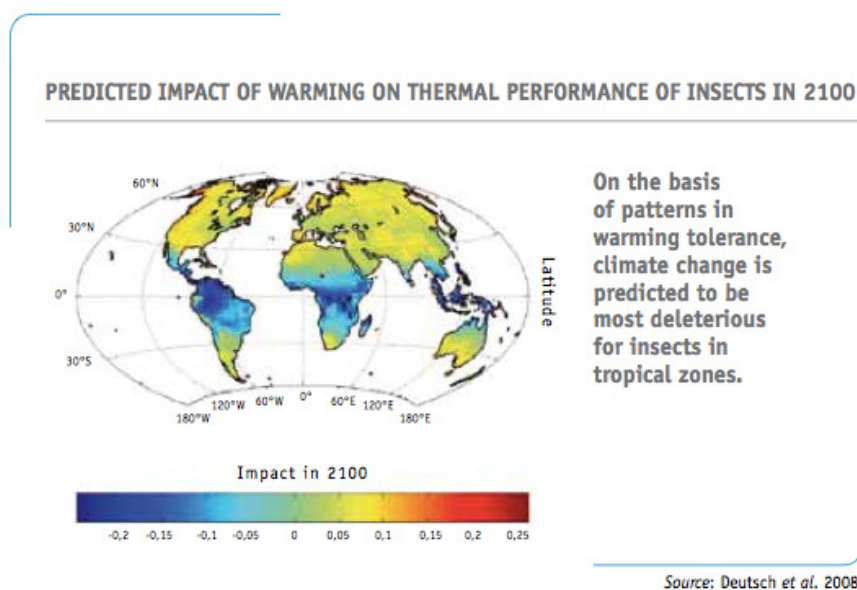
PREDICTED IMPACT OF WARMING ON THERMAL PERFORMANCE OF INSECTS IN 2100

60°N
30°N
0°
30°S
120°W 60°W 0° 60°E 120°E
180°W 180°E

Latitude

On the basis of patterns in warming tolerance, climate change is predicted to be most deleterious for insects in tropical zones.

Impact in 2100

-0,2 -0,15 -0,1 -0,05 0 0,05 0,1 0,15 0,2 0,25

Source: Deutsch et al. 2008